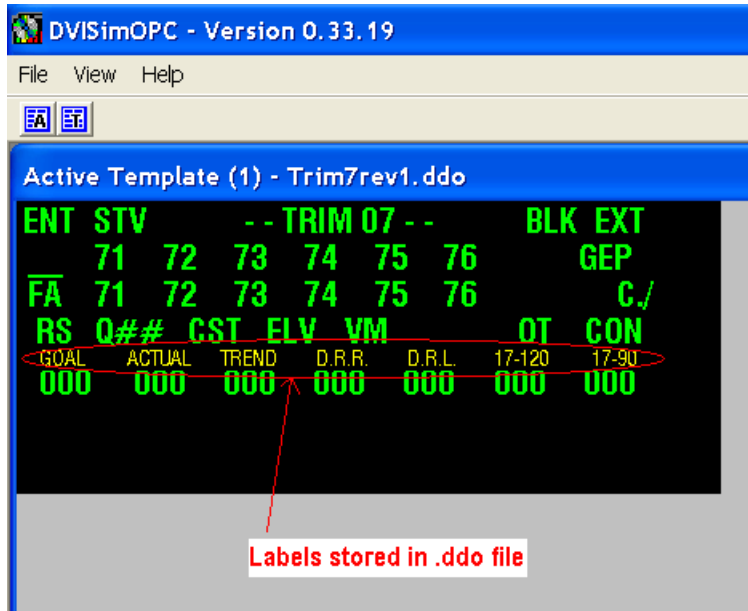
DVISimOPC - Version 0.33.19

File View Help

Active Template (1) - Trim7rev1.ddo

ENT STV - - TRIM 07 - - BLK EXT

71 72 73 74 75 76 GEP

FA 71 72 73 74 75 76 C./

RS Q## CST ELV VM OT CON

GOAL ACTUAL TREND D.R.R. D.R.L. 17-120 17-90

000 000 000 000 000 000 000

Labels stored in .ddo file